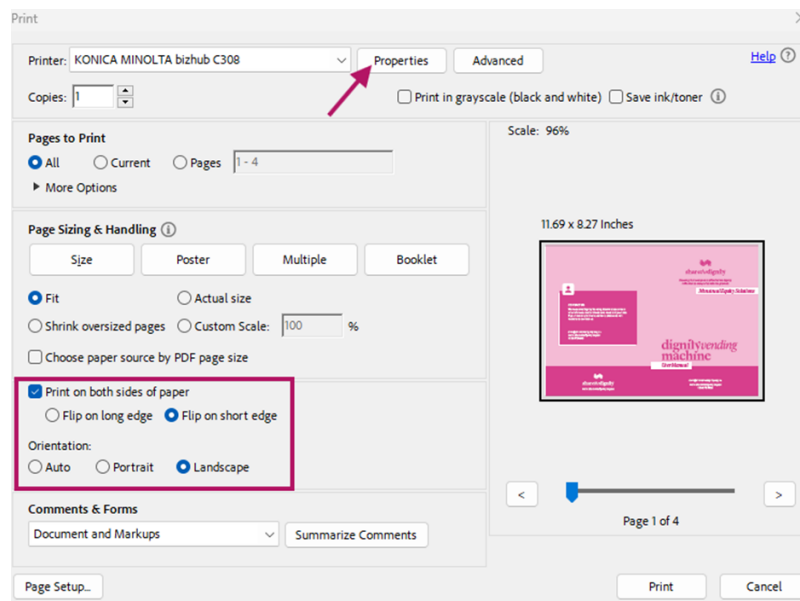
Print

Printer: KONICA MINOLTA bizhub C308
Properties
Advanced
Help
Copies: 1
Print in grayscale (black and white)
Save ink/toner

Pages to Print
All
Current
Pages
1 - 4
More Options

Page Sizing & Handling
Size
Poster
Multiple
Booklet
Fit
Actual size
Shrink oversized pages
Custom Scale:
100
%
Choose paper source by PDF page size

Print on both sides of paper
Flip on long edge
Flip on short edge
Orientation:
Auto
Portrait
Landscape

Comments & Forms
Document and Markups
Summarize Comments

Scale: 96%
11.69 x 8.27 Inches
dignity vending machine
<
>
Page 1 of 4

Page Setup...
Print
Cancel